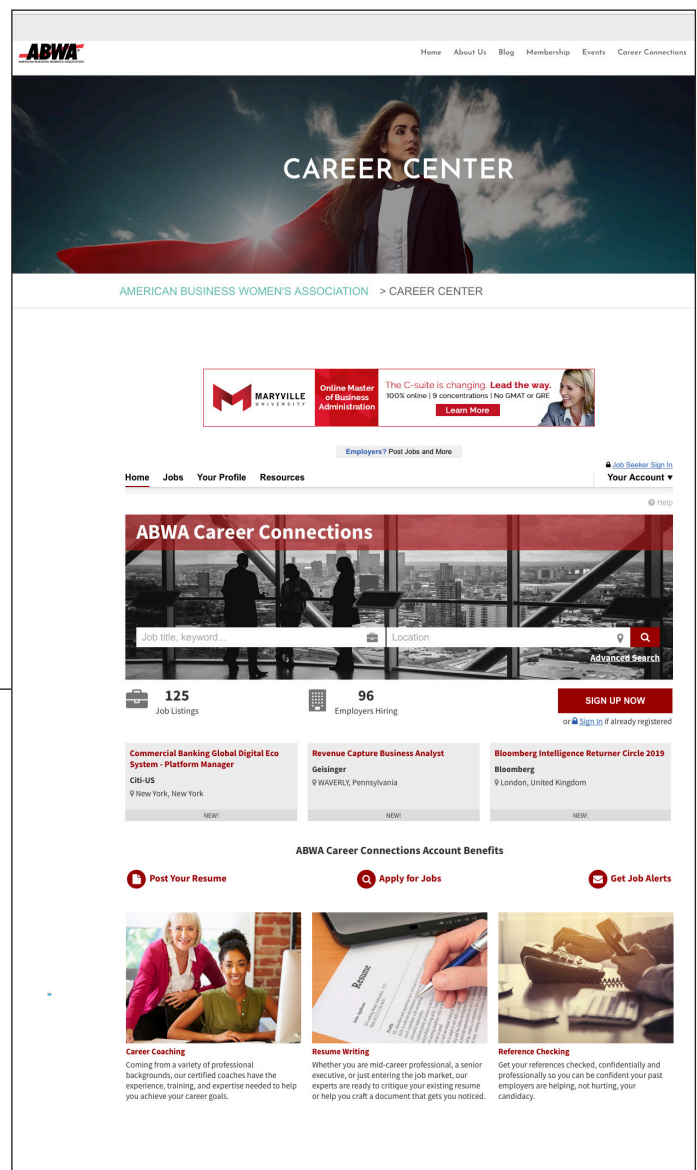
ABWA
AMERICAN BUSINESS WOMEN'S ASSOCIATION

Home About Us Blog Membership Events Career Connections

CAREER CENTER

AMERICAN BUSINESS WOMEN'S ASSOCIATION > CAREER CENTER

MARYVILLE UNIVERSITY
Online Master of Business Administration
The C-suite is changing. Lead the way.
100% online | 9 concentrations | No GMAT or GRE
Learn More

Employers? Post Jobs and More

Job Seeker Sign In
Home Jobs Your Profile Resources
Your Account ▼

Help

ABWA Career Connections

Job title, keyword...
Location
Advanced Search

125
Job Listings

96
Employers Hiring

SIGN UP NOW
or Sign In if already registered

Commercial Banking Global Digital Eco System - Platform Manager
Citi-US
New York, New York
NEW!

Revenue Capture Business Analyst
Geisinger
WAVERLY, Pennsylvania
NEW!

Bloomberg Intelligence Returner Circle 2019
Bloomberg
London, United Kingdom
NEW!

ABWA Career Connections Account Benefits

Post Your Resume
Apply for Jobs
Get Job Alerts

Resume

Career Coaching
Coming from a variety of professional backgrounds, our certified coaches have the experience, training, and expertise needed to help you achieve your career goals.

Resume Writing
Whether you are mid-career professional, a senior executive, or just entering the job market, our experts are ready to critique your existing resume or help you craft a document that gets you noticed.

Reference Checking
Get your references checked, confidentially and professionally so you can be confident your past employers are helping, not hurting, your candidacy.